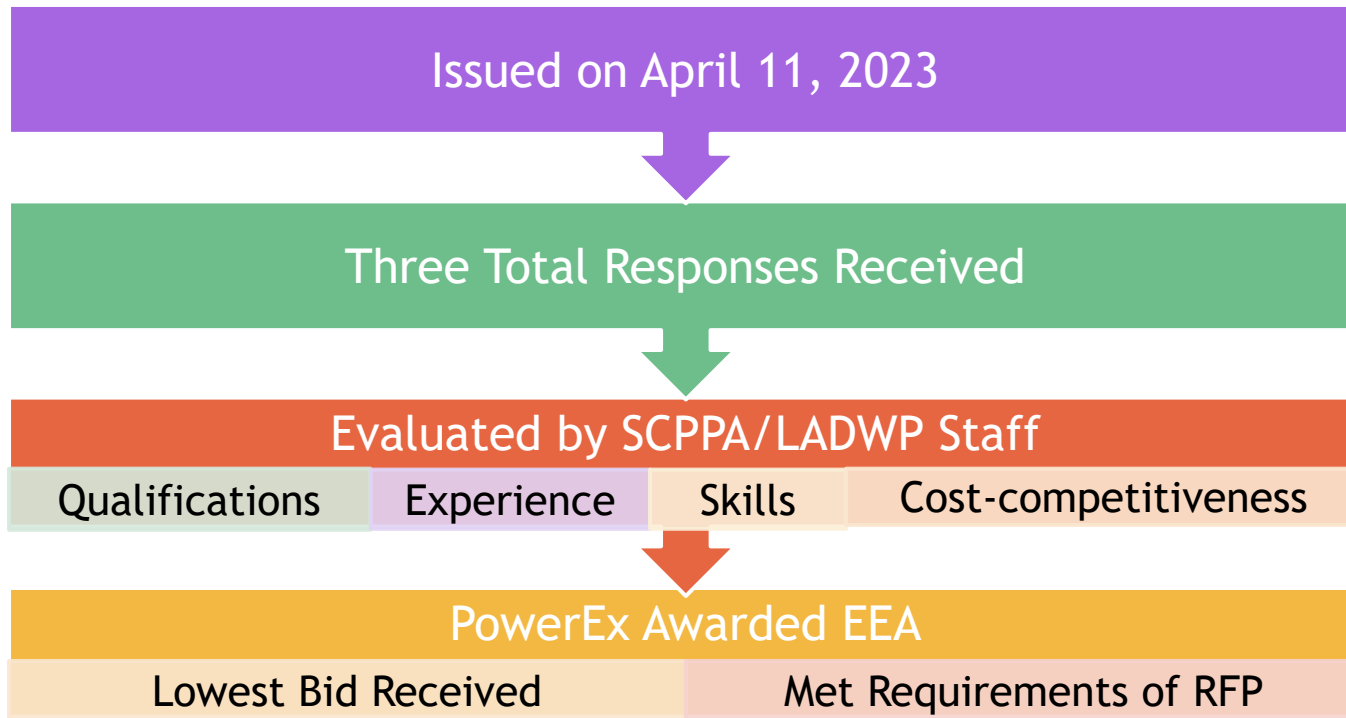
Issued on April 11, 2023

Three Total Responses Received

Evaluated by SCPPA/LADWP Staff

Qualifications | Experience | Skills | Cost-competitiveness

PowerEx Awarded EEA

Lowest Bid Received | Met Requirements of RFP